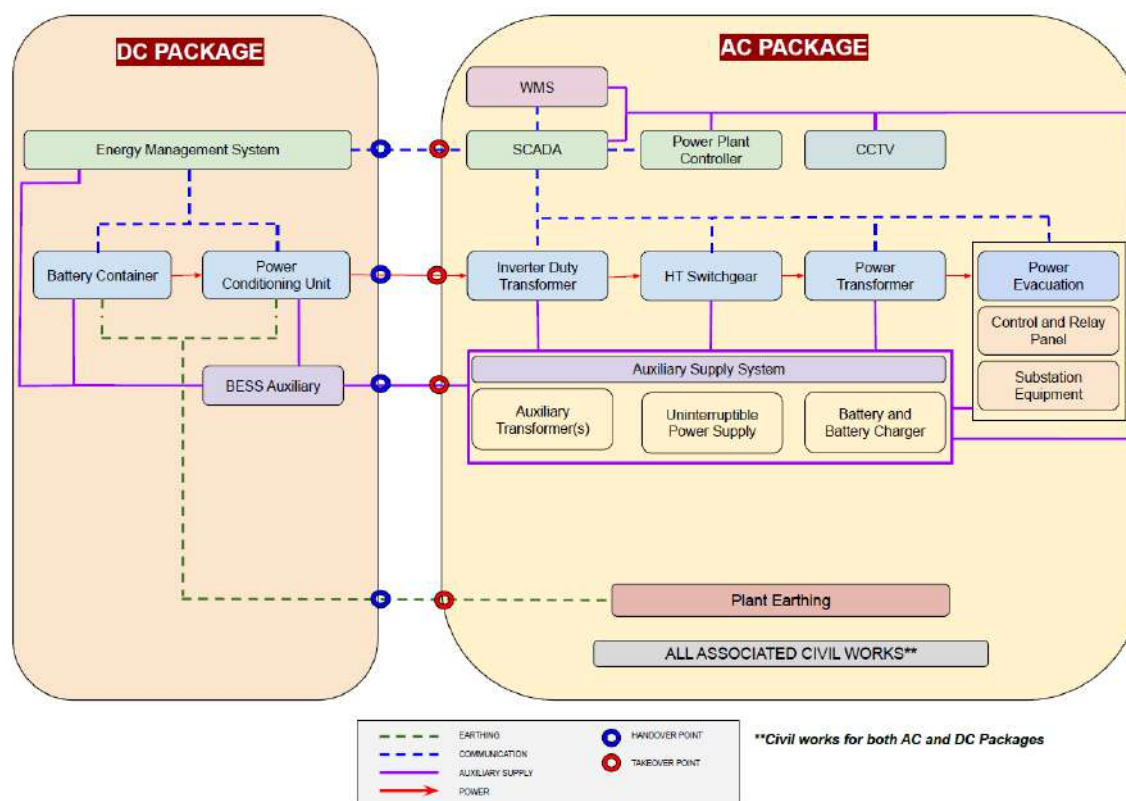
DC PACKAGE

AC PACKAGE

WMS

Energy Management System

SCADA

Power Plant Controller

CCTV

Battery Container

Power Conditioning Unit

Inverter Duty Transformer

HT Switchgear

Power Transformer

Power Evacuation

Control and Relay Panel

Substation Equipment

BESS Auxiliary

Auxiliary Supply System

Auxiliary Transformer(s)

Uninterruptible Power Supply

Battery and Battery Charger

Plant Earthing

ALL ASSOCIATED CIVIL WORKS**

EARTHING
COMMUNICATION
AUXILIARY SUPPLY
POWER
HANDOVER POINT
TAKEOVER POINT

**Civil works for both AC and DC Packages